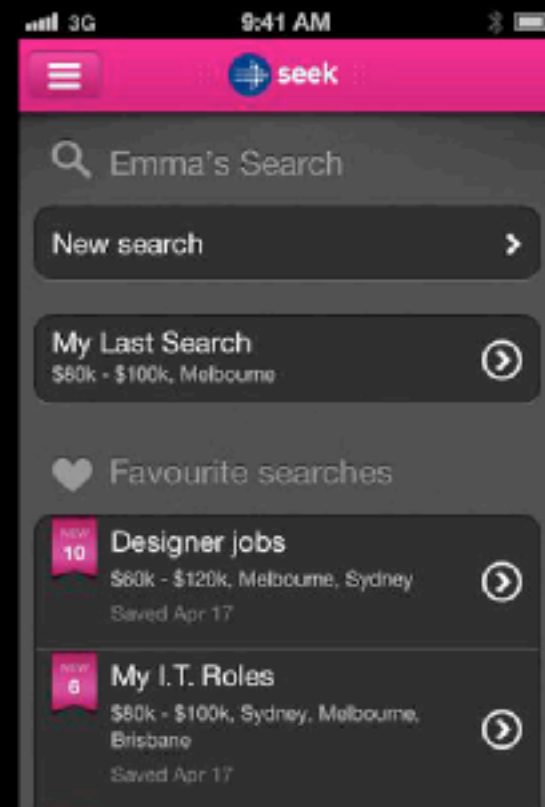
3G 9:41 AM

seek

Emma's Search

New search

My Last Search
$80k - $100k, Melbourne

Favourite searches

NEW 10
Designer jobs
$60k - $120k, Melbourne, Sydney
Saved Apr 17

NEW 6
My I.T. Roles
$80k - $100k, Sydney, Melbourne, Brisbane
Saved Apr 17